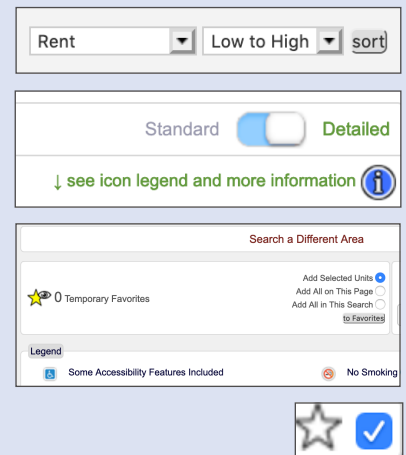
Rent
Low to High
sort

Standard
Detailed

↓ see icon legend and more information

Search a Different Area

0 Temporary Favorites

Add Selected Units
Add All on This Page
Add All in This Search
to Favorites

Legend

Some Accessibility Features Included

No Smoking